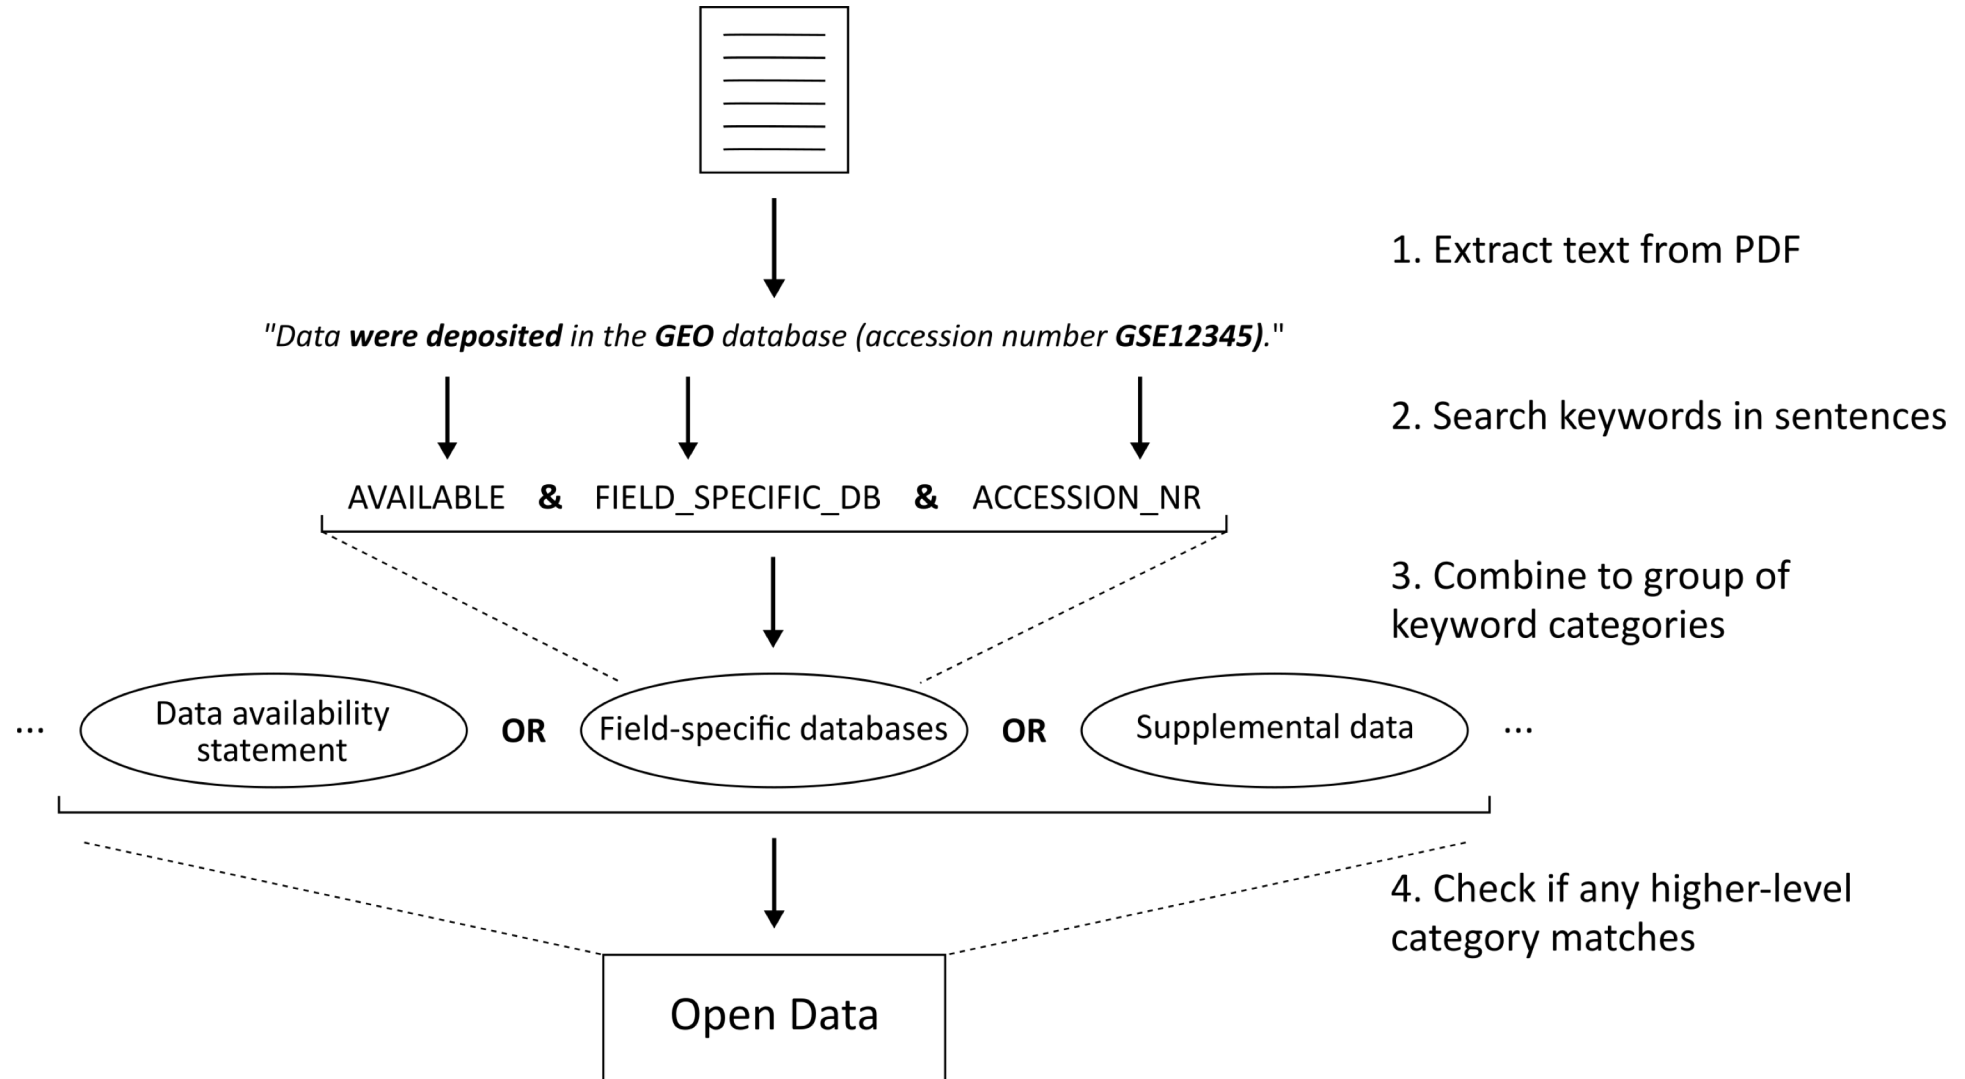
1. Extract text from PDF

"Data were deposited in the GEO database (accession number GSE12345)."

2. Search keywords in sentences

AVAILABLE & FIELD_SPECIFIC_DB & ACCESSION_NR

3. Combine to group of keyword categories

... Data availability statement OR Field-specific databases OR Supplemental data ...

4. Check if any higher-level category matches

Open Data